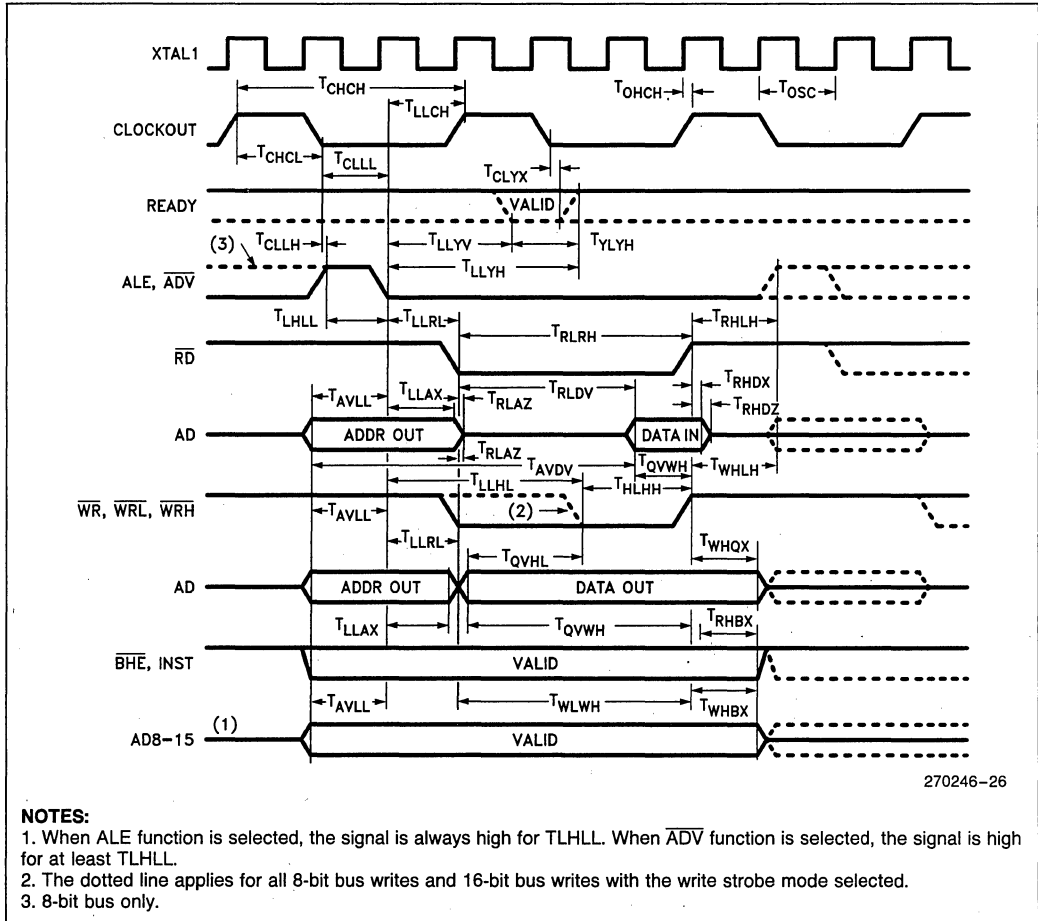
XTAL1

$T_{CHCH}$

$T_{OHCH}$

$T_{OSC}$

CLOCKOUT

$T_{LLCH}$

$T_{CHCL}$

$T_{CLLL}$

$T_{CLYX}$

READY

VALID

(3)

$T_{CLLH}$

$T_{LLYV}$

$T_{YLYH}$

$T_{LLYH}$

ALE, $\overline{ADV}$

$T_{LHLL}$

$T_{LLRL}$

$T_{RLRH}$

$T_{RHLH}$

$\overline{RD}$

$T_{AVLL}$

$T_{LLAX}$

$T_{RLAZ}$

$T_{RLDV}$

$T_{RHDX}$

$T_{RHDZ}$

AD

ADDR OUT

DATA IN

$T_{RLAZ}$

$T_{AVDV}$

$T_{QVWH}$

$T_{WHLH}$

$T_{LLHL}$

$T_{HLHH}$

$\overline{WR}$, $\overline{WRL}$, $\overline{WRH}$

$T_{AVLL}$

(2)

$T_{LLRL}$

$T_{QVHL}$

$T_{WHQX}$

AD

ADDR OUT

DATA OUT

$T_{LLAX}$

$T_{QVWH}$

$T_{RHBX}$

$\overline{BHE}$, INST

VALID

$T_{AVLL}$

$T_{WLWH}$

$T_{WHBX}$

AD8–15

(1)

VALID

270246–26

NOTES:
1. When ALE function is selected, the signal is always high for TLHLL. When $\overline{ADV}$ function is selected, the signal is high for at least TLHLL.
2. The dotted line applies for all 8-bit bus writes and 16-bit bus writes with the write strobe mode selected.
3. 8-bit bus only.